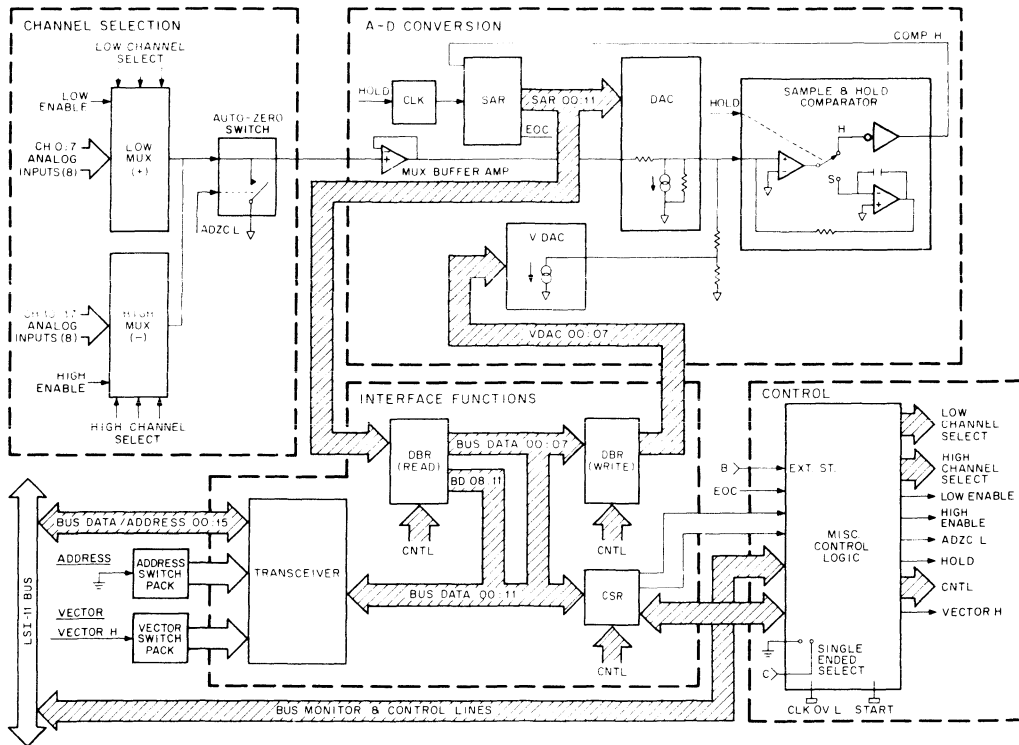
CHANNEL SELECTION

LOW CHANNEL SELECT

LOW ENABLE

CH 0:7 ANALOG INPUTS (8)

LOW MUX (+)

AUTO-ZERO SWITCH

ADZC L

CH 10:17 ANALOG INPUTS (8)

HIGH MUX (−)

HIGH ENABLE

HIGH CHANNEL SELECT

A-D CONVERSION

HOLD

CLK

SAR

SAR 00:11

EOC

DAC

COMP H

HOLD

SAMPLE & HOLD COMPARATOR

H

S

MUX BUFFER AMP

V DAC

VDAC 00:07

INTERFACE FUNCTIONS

DBR (READ)

BUS DATA 00:07

BD 08:11

DBR (WRITE)

CNTL

CNTL

BUS DATA 00:11

CSR

CNTL

LSI-11 BUS

BUS DATA/ADDRESS 00:15

ADDRESS

ADDRESS SWITCH PACK

TRANSCEIVER

VECTOR

VECTOR H

VECTOR SWITCH PACK

BUS MONITOR & CONTROL LINES

CONTROL

B

EXT. ST.

EOC

MISC CONTROL LOGIC

SINGLE ENDED SELECT

C

CLK OV L

START

LOW CHANNEL SELECT

HIGH CHANNEL SELECT

LOW ENABLE

HIGH ENABLE

ADZC L

HOLD

CNTL

VECTOR H